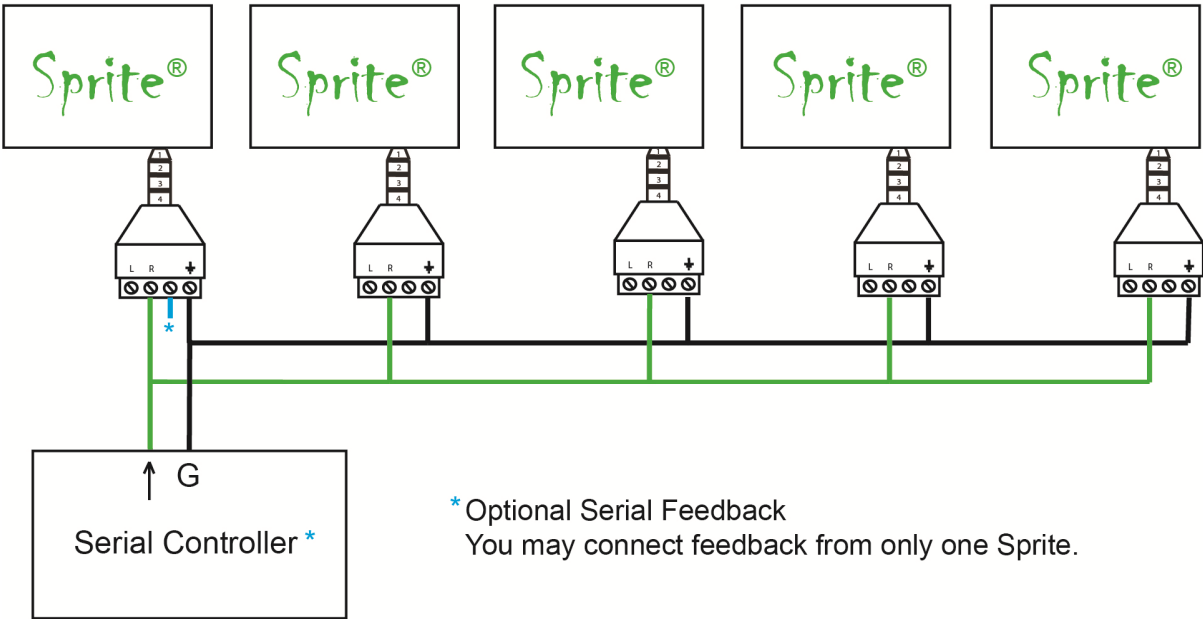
Sprite®

Sprite®

Sprite®

Sprite®

Sprite®

1 2 3 4

L R

*

1 2 3 4

L R

1 2 3 4

L R

1 2 3 4

L R

1 2 3 4

L R

↑ G

Serial Controller *

* Optional Serial Feedback
You may connect feedback from only one Sprite.